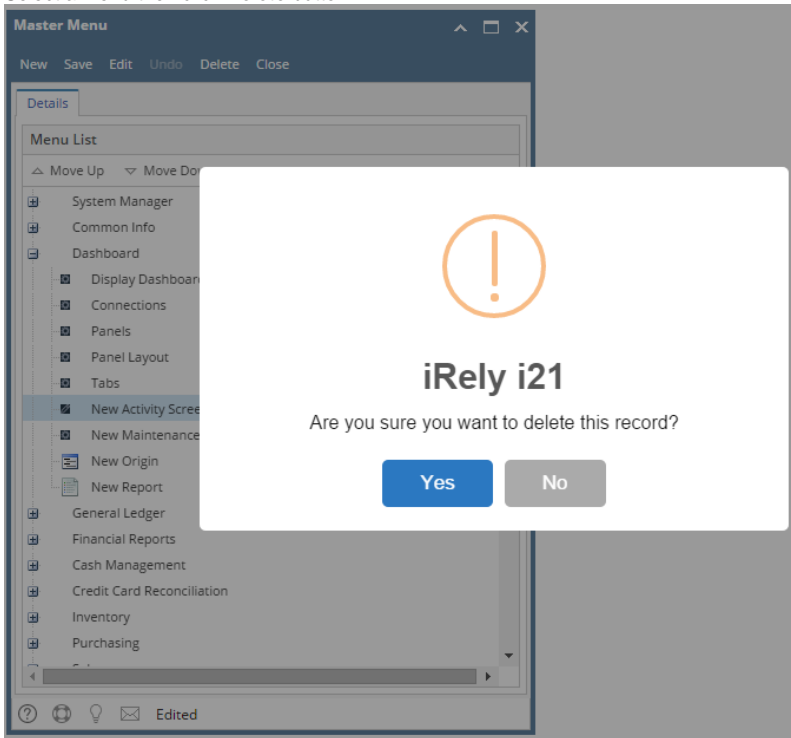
Master Menu

New Save Edit Undo Delete Close

Details

Menu List

Move Up Move Do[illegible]

System Manager
Common Info
Dashboard
Display Dashboar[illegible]
Connections
Panels
Panel Layout
Tabs
New Activity Scree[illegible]
New Maintenance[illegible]
New Origin
New Report
General Ledger
Financial Reports
Cash Management
Credit Card Reconciliation
Inventory
Purchasing

Edited

iRely i21

Are you sure you want to delete this record?

Yes No